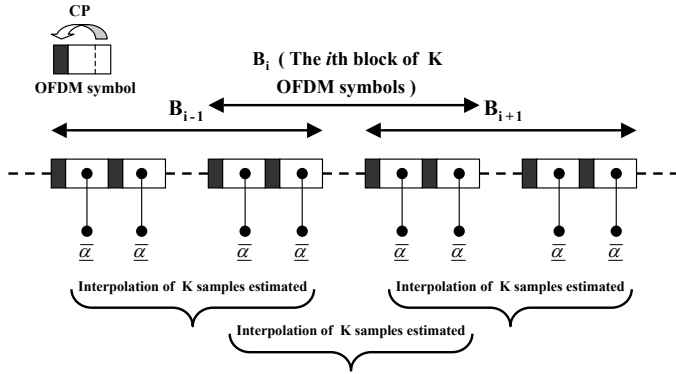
CP

OFDM symbol

$B_i$ ( The *i*th block of K OFDM symbols )

$B_{i-1}$

$B_{i+1}$

$\overline{\underline{\alpha}}$ $\overline{\underline{\alpha}}$ $\overline{\underline{\alpha}}$ $\overline{\underline{\alpha}}$ $\overline{\underline{\alpha}}$ $\overline{\underline{\alpha}}$ $\overline{\underline{\alpha}}$ $\overline{\underline{\alpha}}$

Interpolation of K samples estimated

Interpolation of K samples estimated

Interpolation of K samples estimated